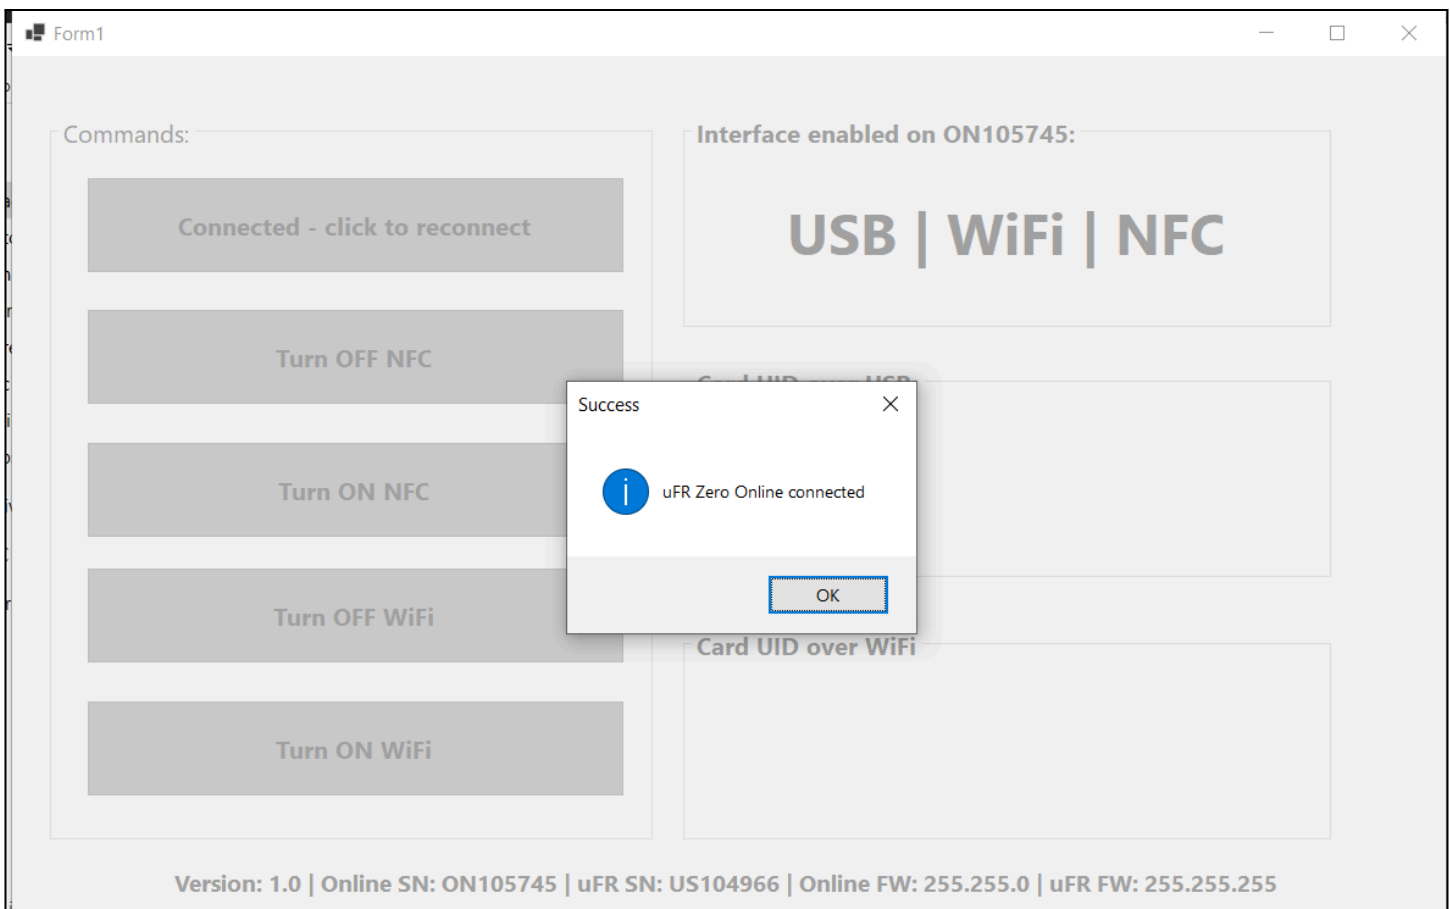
Form1

Commands:

Connected - click to reconnect

Turn OFF NFC

Turn ON NFC

Turn OFF WiFi

Turn ON WiFi

Interface enabled on ON105745:

USB | WiFi | NFC

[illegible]

Card UID over WiFi

Success

uFR Zero Online connected

OK

Version: 1.0 | Online SN: ON105745 | uFR SN: US104966 | Online FW: 255.255.0 | uFR FW: 255.255.255